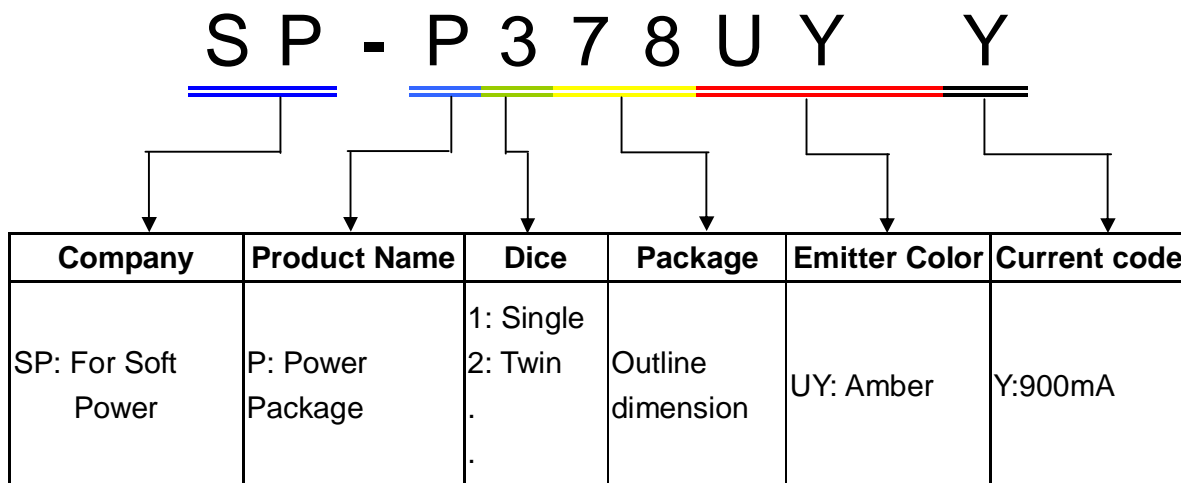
SP - P378UY Y

| Company | Product Name | Dice | Package | Emitter Color | Current code |
|---|---|---|---|---|---|
| SP: For Soft Power | P: Power Package | 1: Single<br>2: Twin<br>.<br>. | Outline dimension | UY: Amber | Y:900mA |